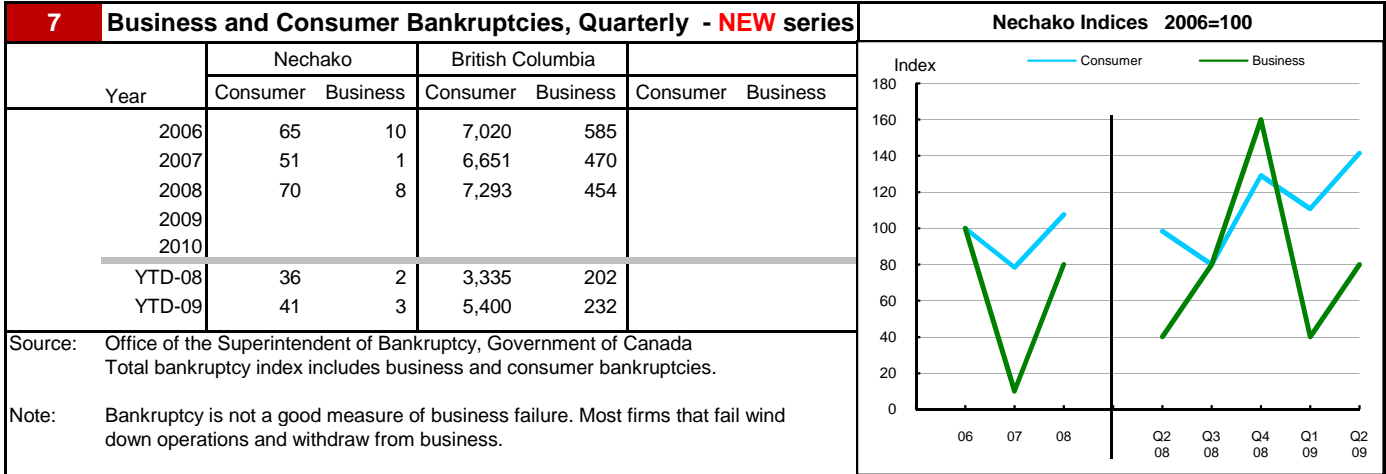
7 Business and Consumer Bankruptcies, Quarterly - NEW series

| Year | Nechako Consumer | Nechako Business | British Columbia Consumer | British Columbia Business | Consumer | Business |
|---|---|---|---|---|---|---|
| 2006 | 65 | 10 | 7,020 | 585 | | |
| 2007 | 51 | 1 | 6,651 | 470 | | |
| 2008 | 70 | 8 | 7,293 | 454 | | |
| 2009 | | | | | | |
| 2010 | | | | | | |
| YTD-08 | 36 | 2 | 3,335 | 202 | | |
| YTD-09 | 41 | 3 | 5,400 | 232 | | |

Source: Office of the Superintendent of Bankruptcy, Government of Canada
Total bankruptcy index includes business and consumer bankruptcies.

Note: Bankruptcy is not a good measure of business failure. Most firms that fail wind down operations and withdraw from business.

Nechako Indices 2006=100

Index
Consumer
Business
180
160
140
120
100
80
60
40
20
0
06 07 08 Q2 08 Q3 08 Q4 08 Q1 09 Q2 09